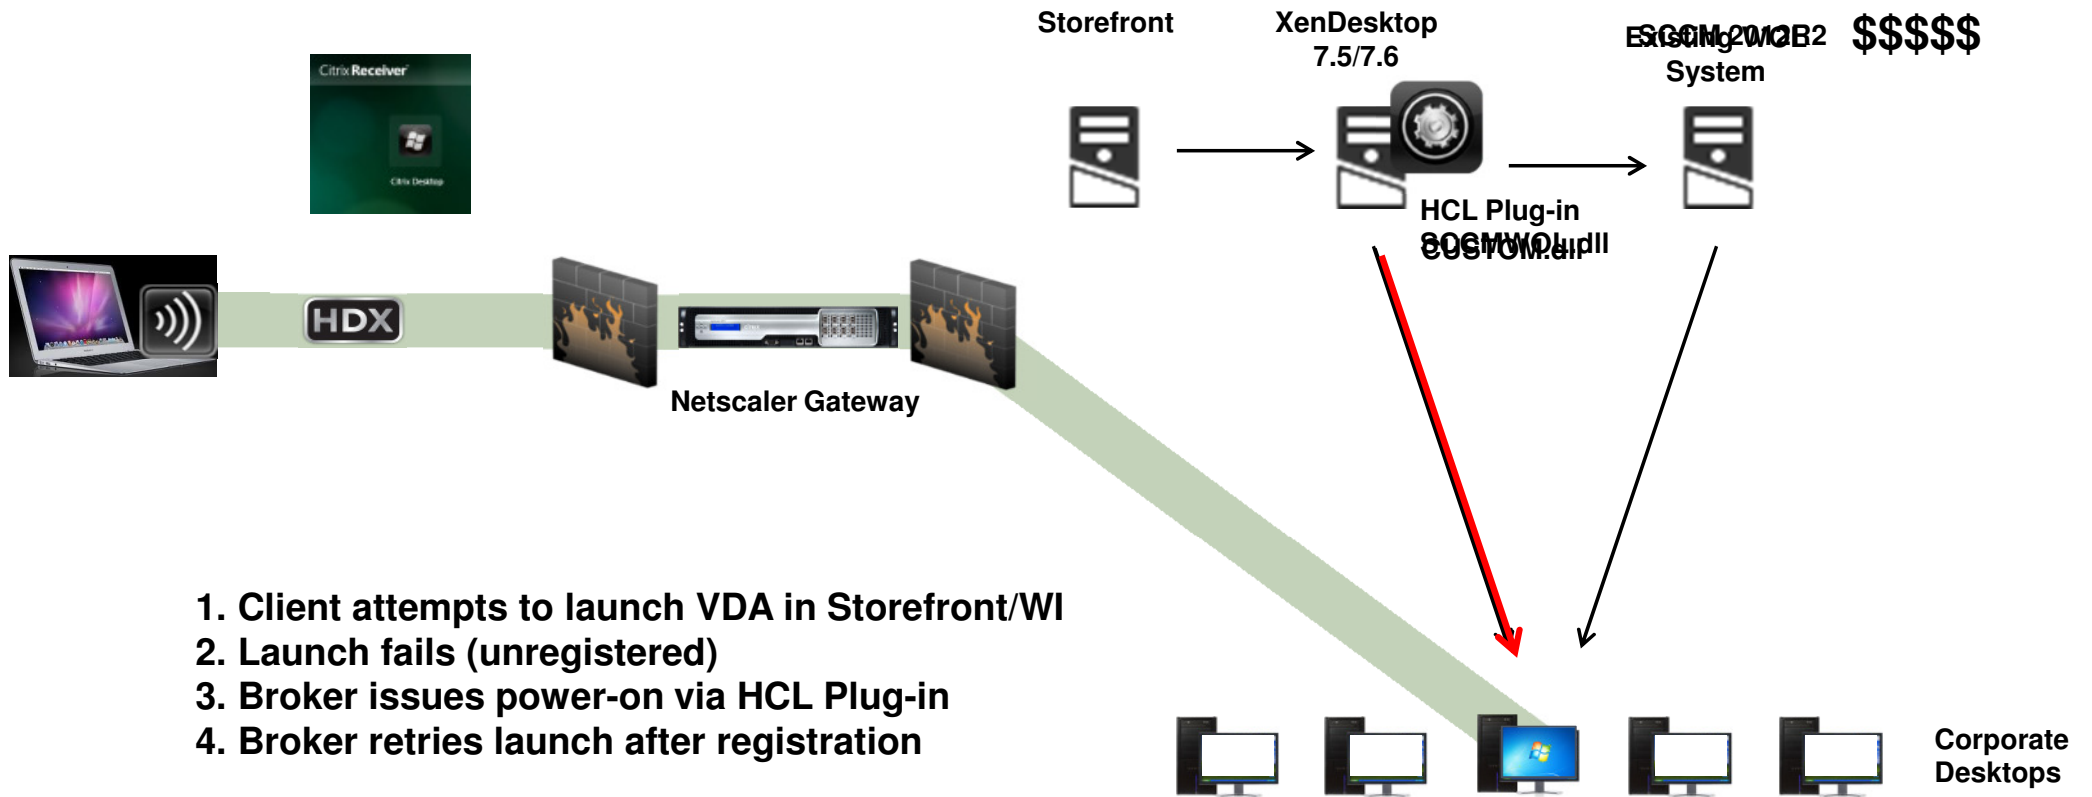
Citrix Receiver

Citrix Desktop

Storefront

XenDesktop 7.5/7.6

Existing SCCM 2012 R2 System

$$$$$

HCL Plug-in

SCCMWOL.dll CUSTOM.dll

HDX

Netscaler Gateway

1. Client attempts to launch VDA in Storefront/WI
2. Launch fails (unregistered)
3. Broker issues power-on via HCL Plug-in
4. Broker retries launch after registration

Corporate Desktops